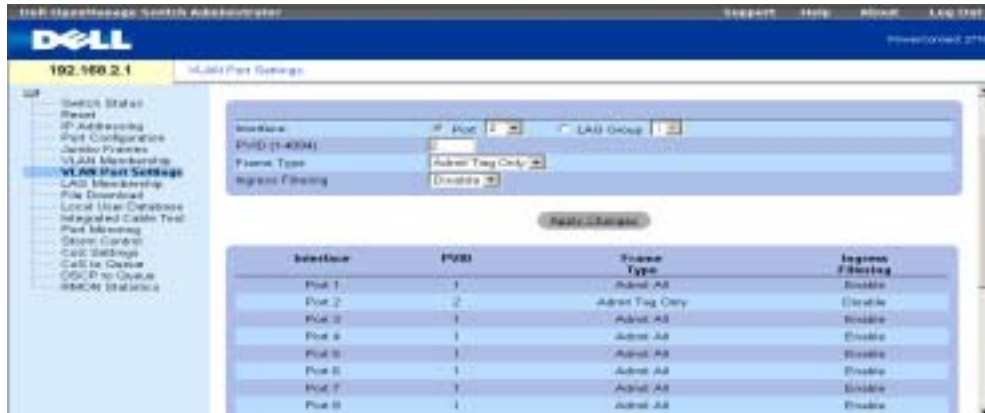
Dell OpenManage Switch Administrator

Support Help About Log Out

DELL

PowerConnect 27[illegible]

192.168.2.1

VLAN Port Settings

Switch Status
Reset
IP Addressing
Port Configuration
Jumbo Frames
VLAN Membership
VLAN Port Settings
LAG Membership
File Download
Local User Database
Integrated Cable Test
Port Mirroring
Storm Control
CoS Settings
CoS to Queue
DSCP to Queue
RMON Statistics

Interface Port 2 LAG Group 1
PVID (1-4094) 2
Frame Type Admit Tag Only
Ingress Filtering Disable

Apply Changes

| Interface | PVID | Frame Type | Ingress Filtering |
|---|---|---|---|
| Port 1 | 1 | Admit All | Enable |
| Port 2 | 2 | Admit Tag Only | Disable |
| Port 3 | 1 | Admit All | Enable |
| Port 4 | 1 | Admit All | Enable |
| Port 5 | 1 | Admit All | Enable |
| Port 6 | 1 | Admit All | Enable |
| Port 7 | 1 | Admit All | Enable |
| Port 8 | 1 | Admit All | Enable |